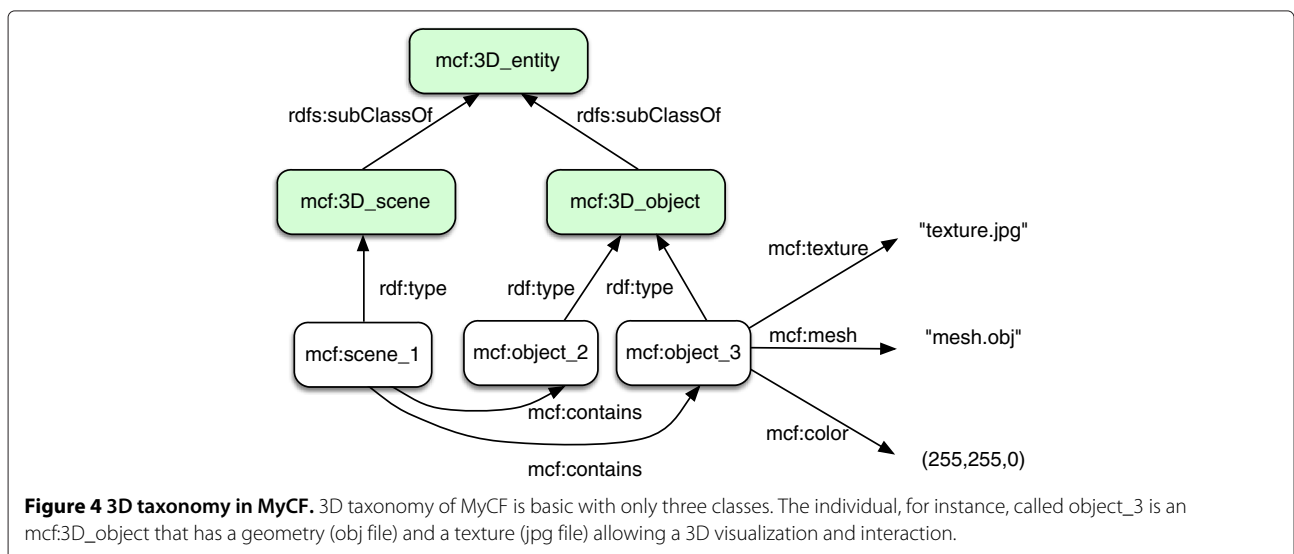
mcf:3D_entity

rdfs:subClassOf

rdfs:subClassOf

mcf:3D_scene

mcf:3D_object

"texture.jpg"

mcf:texture

rdf:type

rdf:type

rdf:type

mcf:scene_1

mcf:object_2

mcf:object_3

mcf:mesh

"mesh.obj"

mcf:contains

mcf:color

mcf:contains

(255,255,0)

**Figure 4 3D taxonomy in MyCF.** 3D taxonomy of MyCF is basic with only three classes. The individual, for instance, called object_3 is an mcf:3D_object that has a geometry (obj file) and a texture (jpg file) allowing a 3D visualization and interaction.